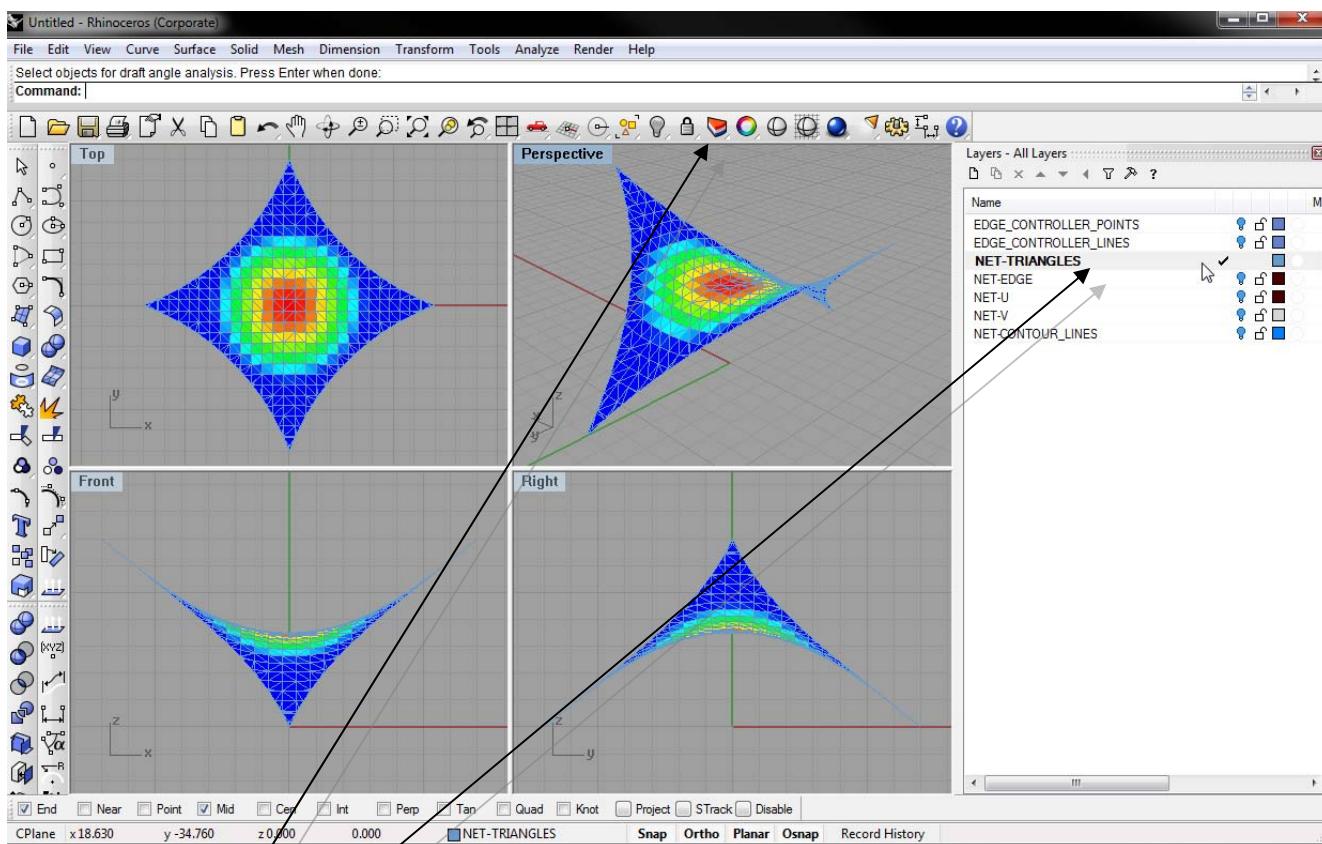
Untitled - Rhinoceros (Corporate)

File Edit View Curve Surface Solid Mesh Dimension Transform Tools Analyze Render Help

Select objects for draft angle analysis. Press Enter when done:

Command:

Top

Perspective

Front

Right

y

x

z

y

z

x

z

y

Layers - All Layers

Name

M

EDGE_CONTROLLER_POINTS

EDGE_CONTROLLER_LINES

NET-TRIANGLES

NET-EDGE

NET-U

NET-V

NET-CONTOUR_LINES

(xyz)

End Near Point Mid Cen Int Perp Tan Quad Knot Project STrack Disable

CPlane x 18.630 y -34.760 z 0.000 0.000 NET-TRIANGLES Snap Ortho Planar Osnap Record History